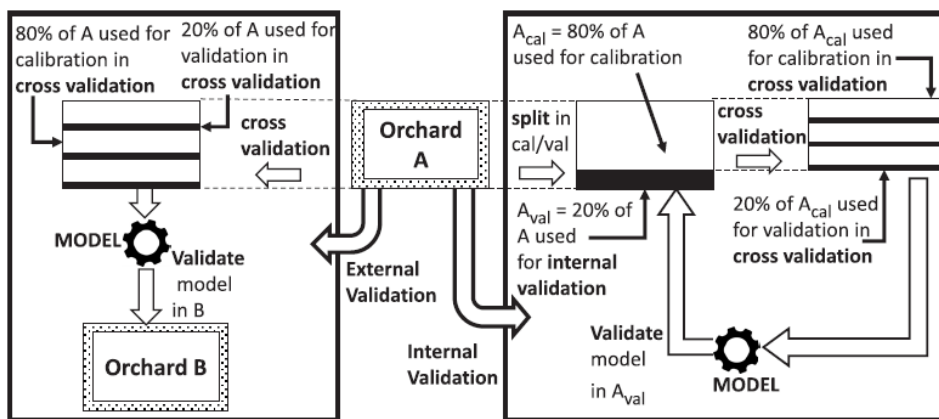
80% of A used for calibration in **cross validation**

20% of A used for validation in **cross validation**

**cross validation**

**MODEL**

**Validate** model in B

**Orchard B**

**Orchard A**

**External Validation**

**Internal Validation**

$A_{cal}$ = 80% of A used for calibration

**split** in cal/val

$A_{val}$ = 20% of A used for **internal validation**

**cross validation**

80% of $A_{cal}$ used for calibration in **cross validation**

20% of $A_{cal}$ used for validation in **cross validation**

**Validate** model in $A_{val}$

**MODEL**